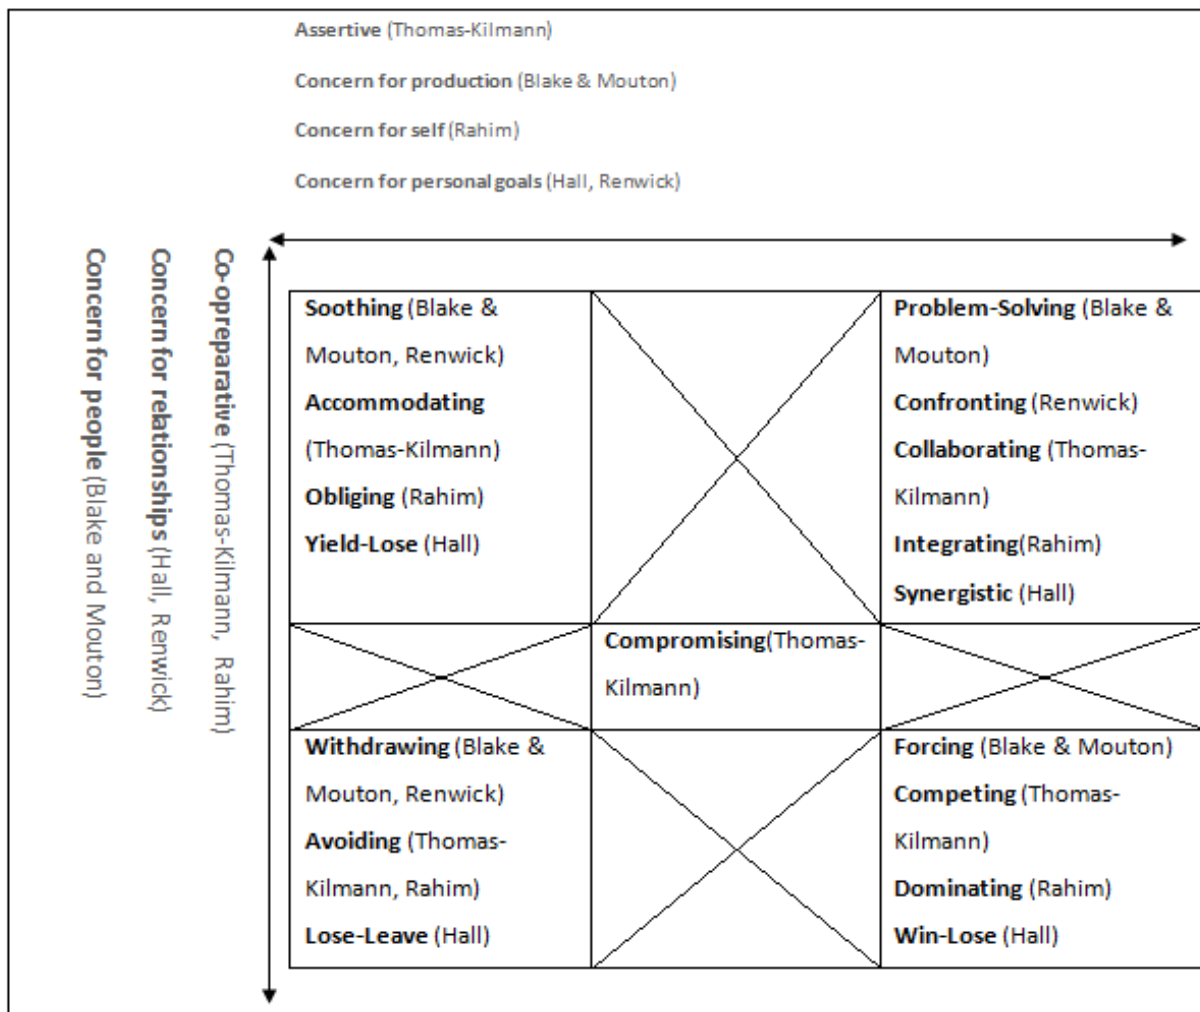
Assertive (Thomas-Kilmann)

Concern for production (Blake & Mouton)

Concern for self (Rahim)

Concern for personal goals (Hall, Renwick)

Co-opreparative (Thomas-Kilmann, Rahim)

Concern for relationships (Hall, Renwick)

Concern for people (Blake and Mouton)

| | | |
|---|---|---|
| Soothing (Blake & Mouton, Renwick) Accommodating (Thomas-Kilmann) Obliging (Rahim) Yield-Lose (Hall) | | Problem-Solving (Blake & Mouton) Confronting (Renwick) Collaborating (Thomas-Kilmann) Integrating(Rahim) Synergistic (Hall) |
| | Compromising(Thomas-Kilmann) | |
| Withdrawing (Blake & Mouton, Renwick) Avoiding (Thomas-Kilmann, Rahim) Lose-Leave (Hall) | | Forcing (Blake & Mouton) Competing (Thomas-Kilmann) Dominating (Rahim) Win-Lose (Hall) |